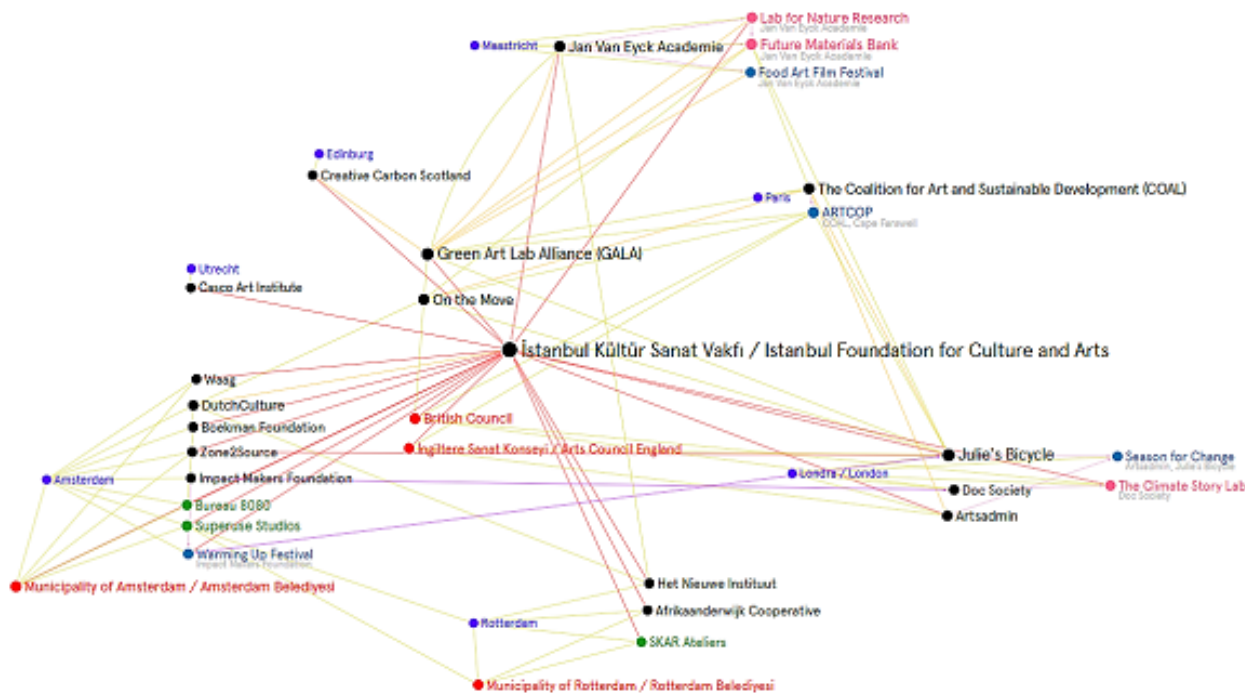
Lab for Nature Research
Jan Van Eyck Academie
Maastricht
Jan Van Eyck Academie
Future Materials Bank
Jan Van Eyck Academie
Food Art Film Festival
Jan Van Eyck Academie

Edinburg
Creative Carbon Scotland

Paris
The Coalition for Art and Sustainable Development (COAL)
ARTCOP
COAL, Cape Farewell

Green Art Lab Alliance (GALA)

Utrecht
Casco Art Institute
On the Move

İstanbul Kültür Sanat Vakfı / Istanbul Foundation for Culture and Arts

Waag
DutchCulture
Boekman Foundation
British Council
Zone2Source
İngiltere Sanat Konseyi / Arts Council England
Impact Makers Foundation
Amsterdam
Bureau 8080
Superuse Studios
Warming Up Festival
Impact Makers Foundation
Municipality of Amsterdam / Amsterdam Belediyesi

Julie's Bicycle
Season for Change
Artsadmin, Julie's Bicycle
Londra / London
The Climate Story Lab
Doc Society
Doc Society
Artsadmin

Het Nieuwe Instituut
Afrikaanderwijk Cooperative
Rotterdam
SKAR Ateliers
Municipality of Rotterdam / Rotterdam Belediyesi